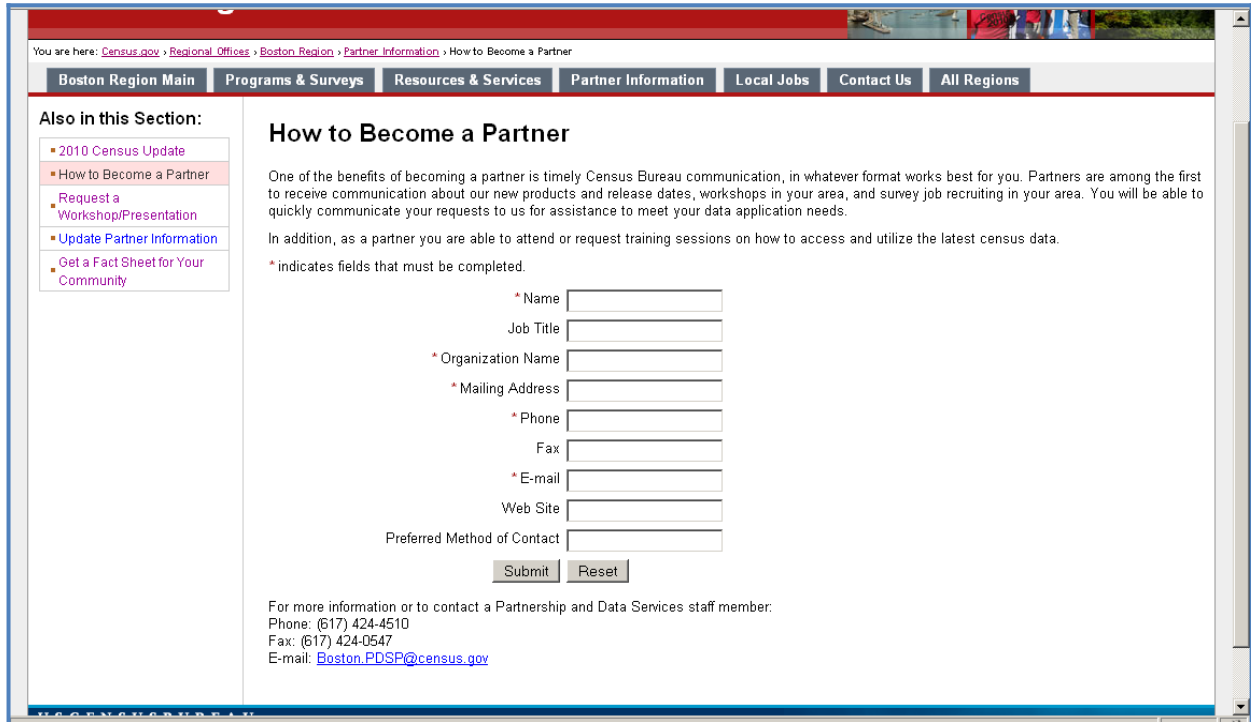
You are here: Census.gov › Regional Offices › Boston Region › Partner Information › How to Become a Partner

Boston Region Main | Programs & Surveys | Resources & Services | Partner Information | Local Jobs | Contact Us | All Regions

Also in this Section:

- 2010 Census Update
- How to Become a Partner
- Request a Workshop/Presentation
- Update Partner Information
- Get a Fact Sheet for Your Community

How to Become a Partner

One of the benefits of becoming a partner is timely Census Bureau communication, in whatever format works best for you. Partners are among the first to receive communication about our new products and release dates, workshops in your area, and survey job recruiting in your area. You will be able to quickly communicate your requests to us for assistance to meet your data application needs.

In addition, as a partner you are able to attend or request training sessions on how to access and utilize the latest census data.

* indicates fields that must be completed.

* Name
Job Title
* Organization Name
* Mailing Address
* Phone
Fax
* E-mail
Web Site
Preferred Method of Contact

Submit | Reset

For more information or to contact a Partnership and Data Services staff member:
Phone: (617) 424-4510
Fax: (617) 424-0547
E-mail: Boston.PDSP@census.gov